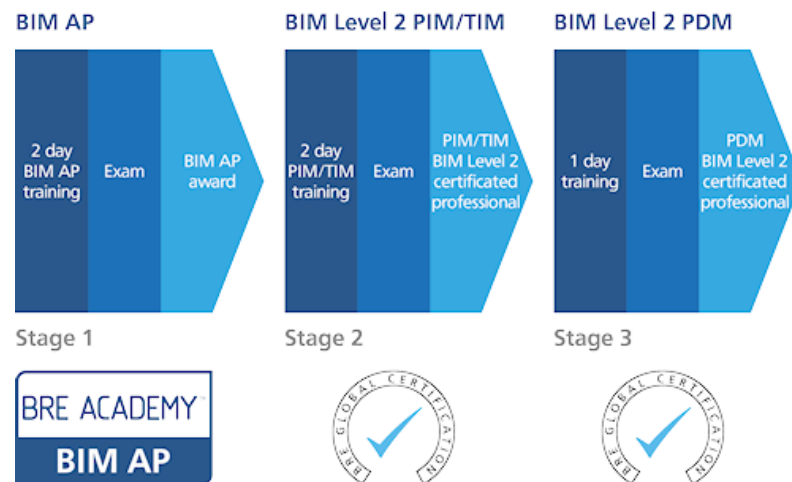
BIM AP

2 day BIM AP training

Exam

BIM AP award

Stage 1

BRE ACADEMY™

BIM AP

BIM Level 2 PIM/TIM

2 day PIM/TIM training

Exam

PIM/TIM BIM Level 2 certificated professional

Stage 2

BRE GLOBAL CERTIFICATION

BIM Level 2 PDM

1 day training

Exam

PDM BIM Level 2 certificated professional

Stage 3

BRE GLOBAL CERTIFICATION